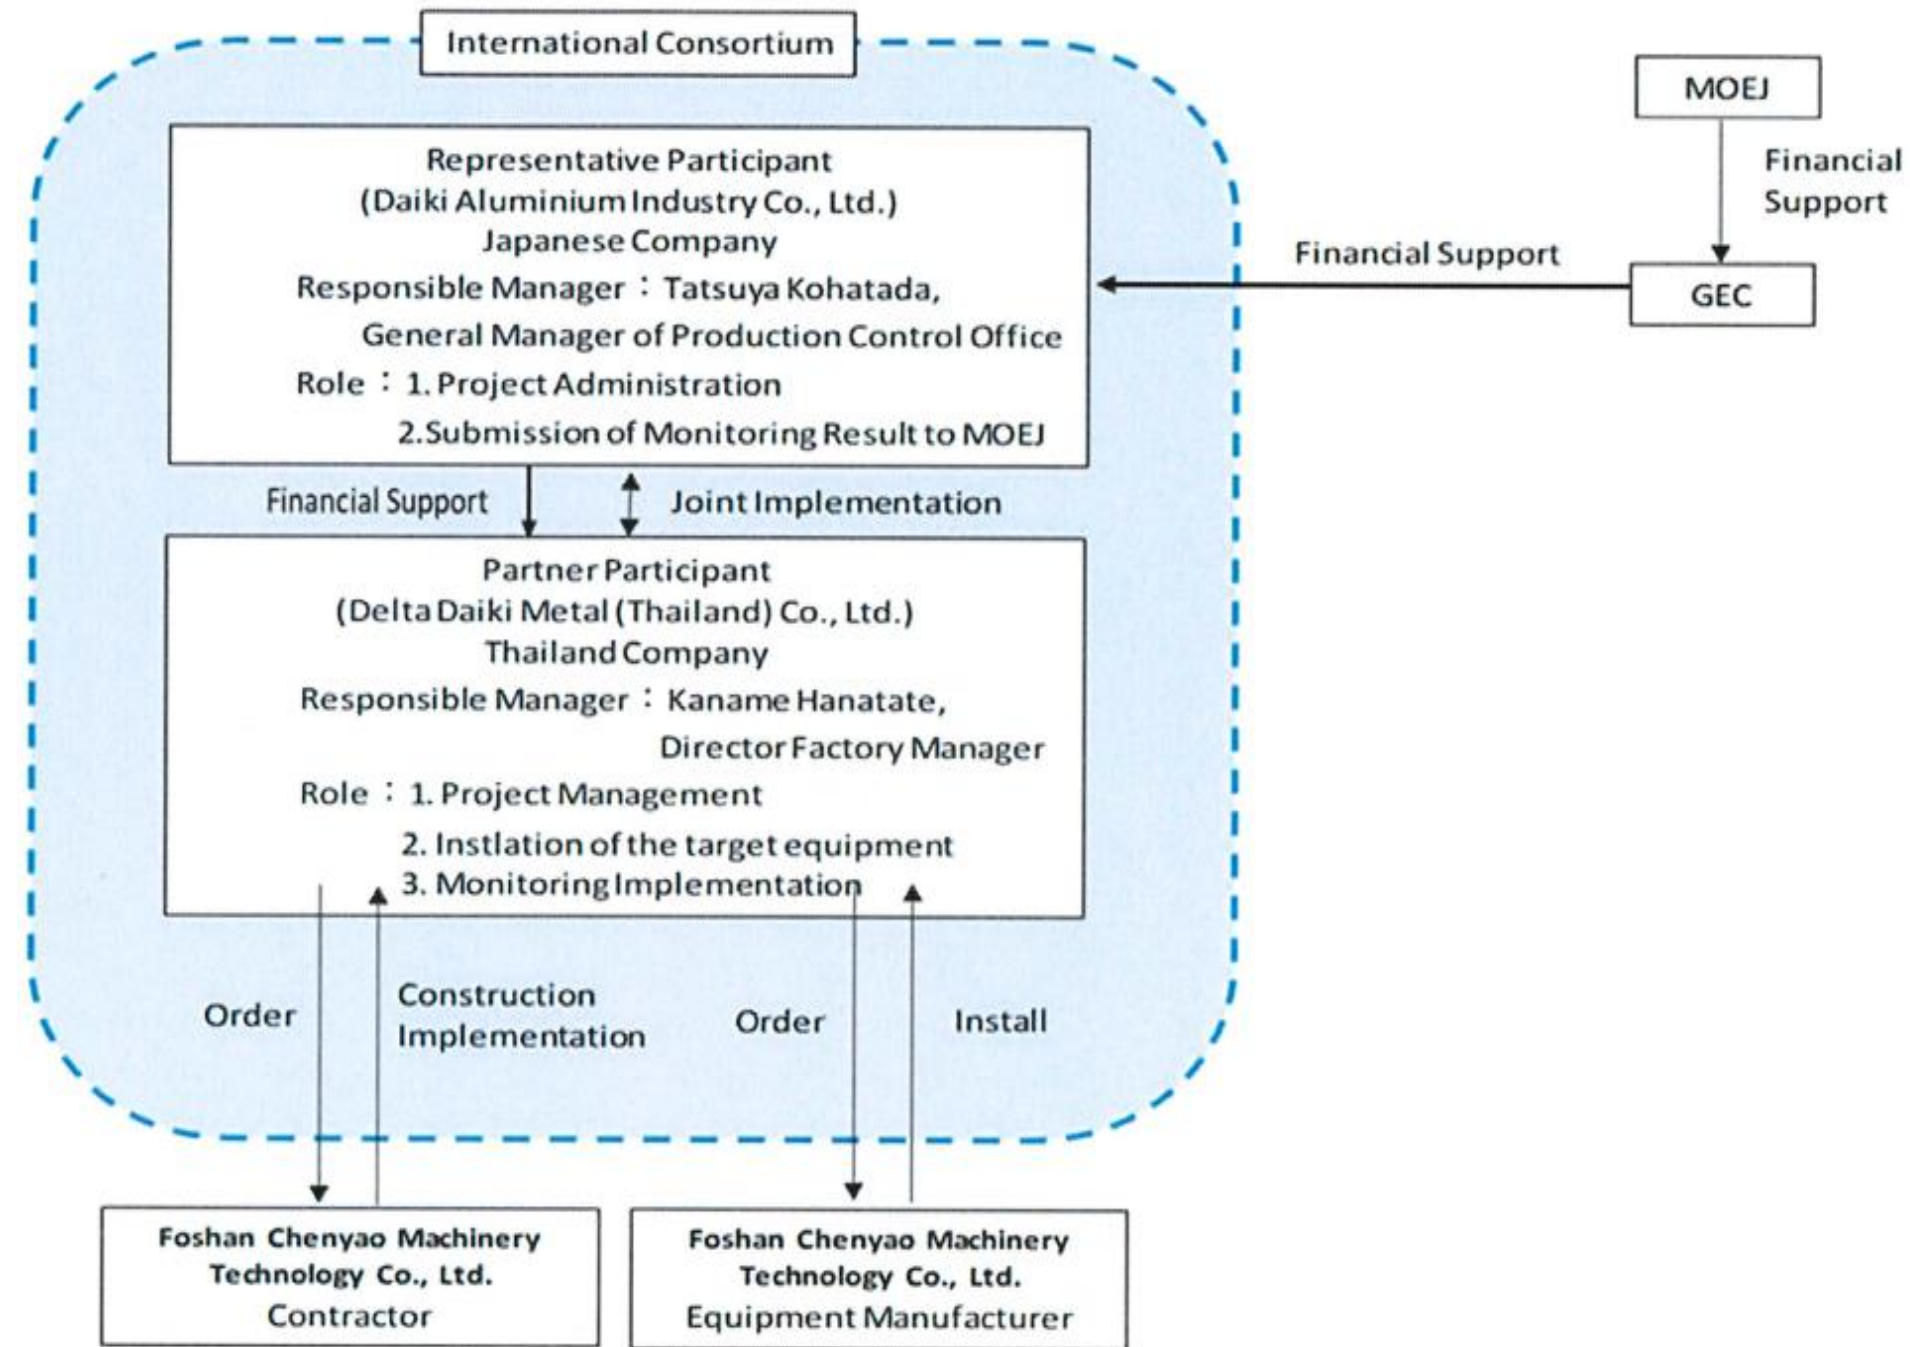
International Consortium

MOEJ

Financial Support

Financial Support

GEC

Representative Participant
(Daiki Aluminium Industry Co., Ltd.)
Japanese Company
Responsible Manager : Tatsuya Kohatada,
General Manager of Production Control Office
Role : 1. Project Administration
2. Submission of Monitoring Result to MOEJ

Financial Support

Joint Implementation

Partner Participant
(Delta Daiki Metal (Thailand) Co., Ltd.)
Thailand Company
Responsible Manager : Kaname Hanatate,
Director Factory Manager
Role : 1. Project Management
2. Instlation of the target equipment
3. Monitoring Implementation

Order

Construction Implementation

Order

Install

Foshan Chenyao Machinery Technology Co., Ltd.
Contractor

Foshan Chenyao Machinery Technology Co., Ltd.
Equipment Manufacturer